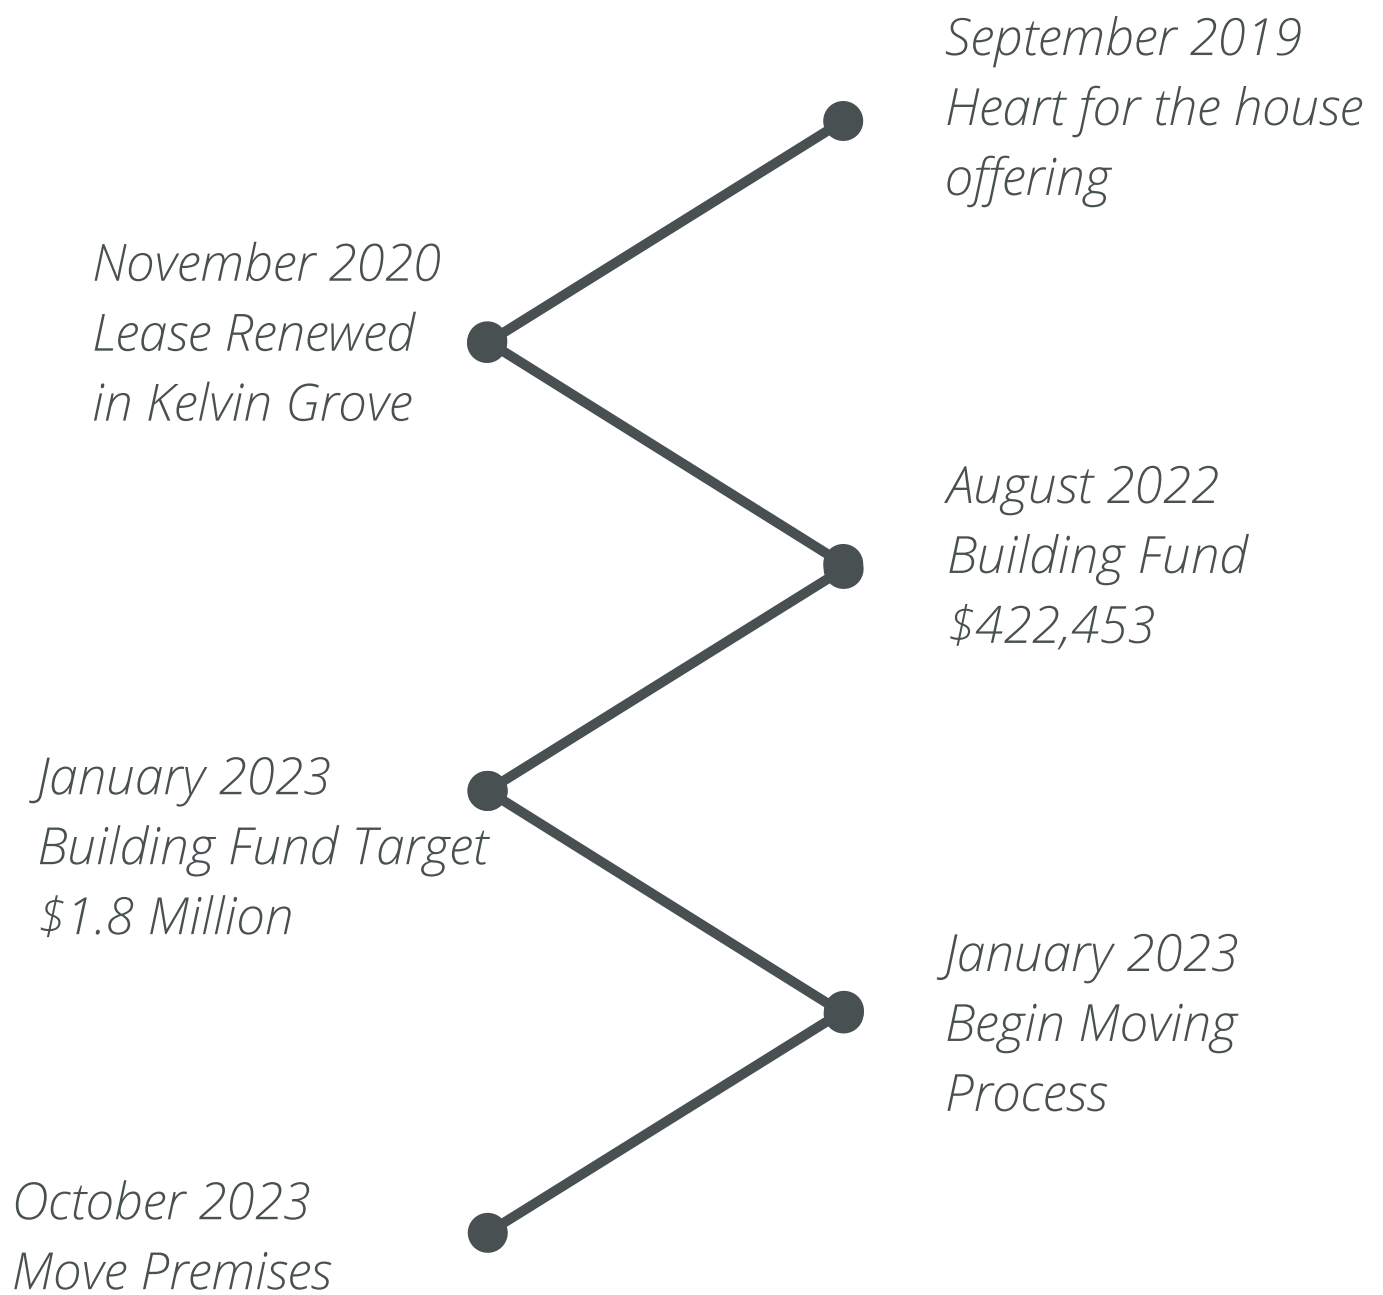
September 2019
Heart for the house offering

November 2020
Lease Renewed in Kelvin Grove

August 2022
Building Fund
\$422,453

January 2023
Building Fund Target
\$1.8 Million

January 2023
Begin Moving Process

October 2023
Move Premises